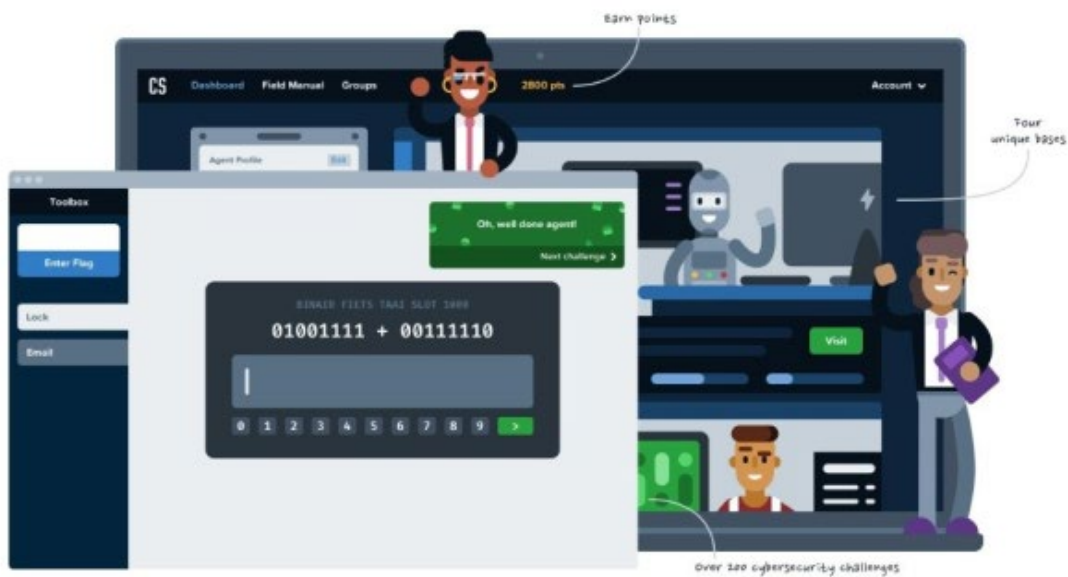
Earn points

CS Dashboard Field Manual Groups 2800 pts Account

Four unique bases

Agent Profile Edit

Toolbox

Enter Flag

Lock

Email

Oh, well done agent!

Next challenge >

BINAIR FIETS TAAI SLOT 1000

01001111 + 00111110

0 1 2 3 4 5 6 7 8 9 >

Visit

Over 100 cybersecurity challenges